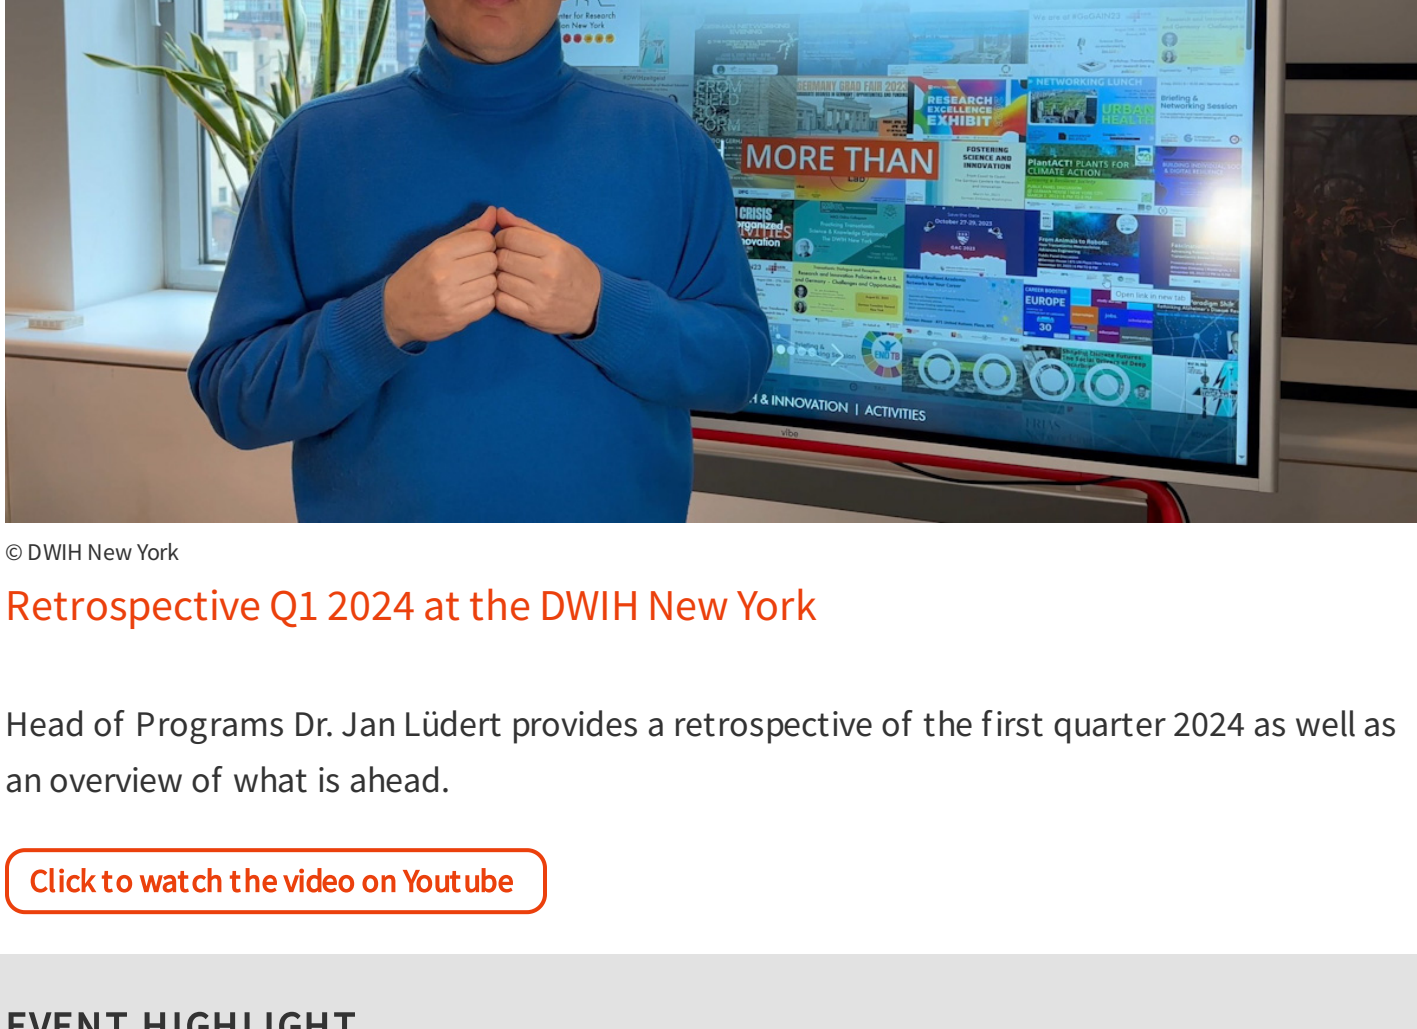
MORE THAN

RESEARCH EXCELLENCE EXHIBIT

NETWORKING LUNCH

URBAN HEALTH

FOSTERING SCIENCE AND INNOVATION

PlantACT! PLANTS FOR CLIMATE ACTION

CRISIS

EUROPE

& INNOVATION | ACTIVITIES

© DWIH New York

Retrospective Q1 2024 at the DWIH New York

Head of Programs Dr. Jan Lüdert provides a retrospective of the first quarter 2024 as well as an overview of what is ahead.

Click to watch the video on Youtube

EVENT HIGHLIGHT